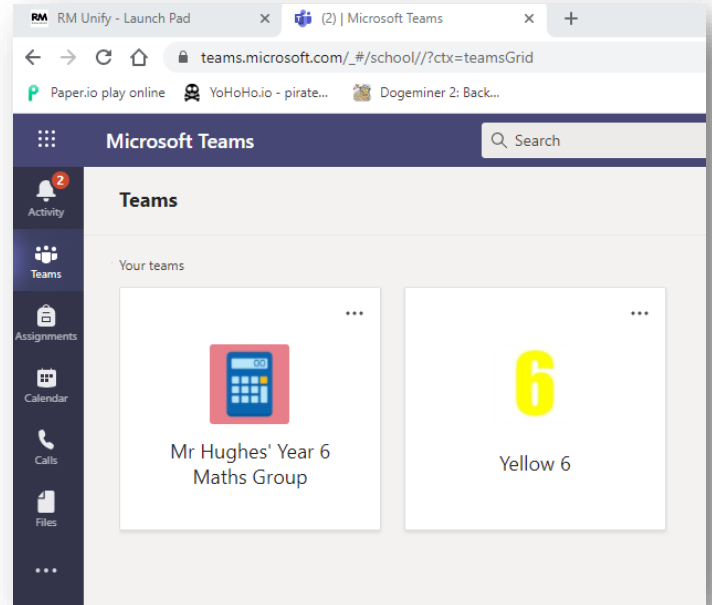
RM RM Unify - Launch Pad ×
(2) | Microsoft Teams ×
+
teams.microsoft.com/_#/school//?ctx=teamsGrid
Paper.io play online
YoHoHo.io - pirate...
Dogeminer 2: Back...
Microsoft Teams
Search
2
Activity
Teams
Assignments
Calendar
Calls
Files
...
Teams
Your teams
...
Mr Hughes' Year 6 Maths Group
...
6
Yellow 6